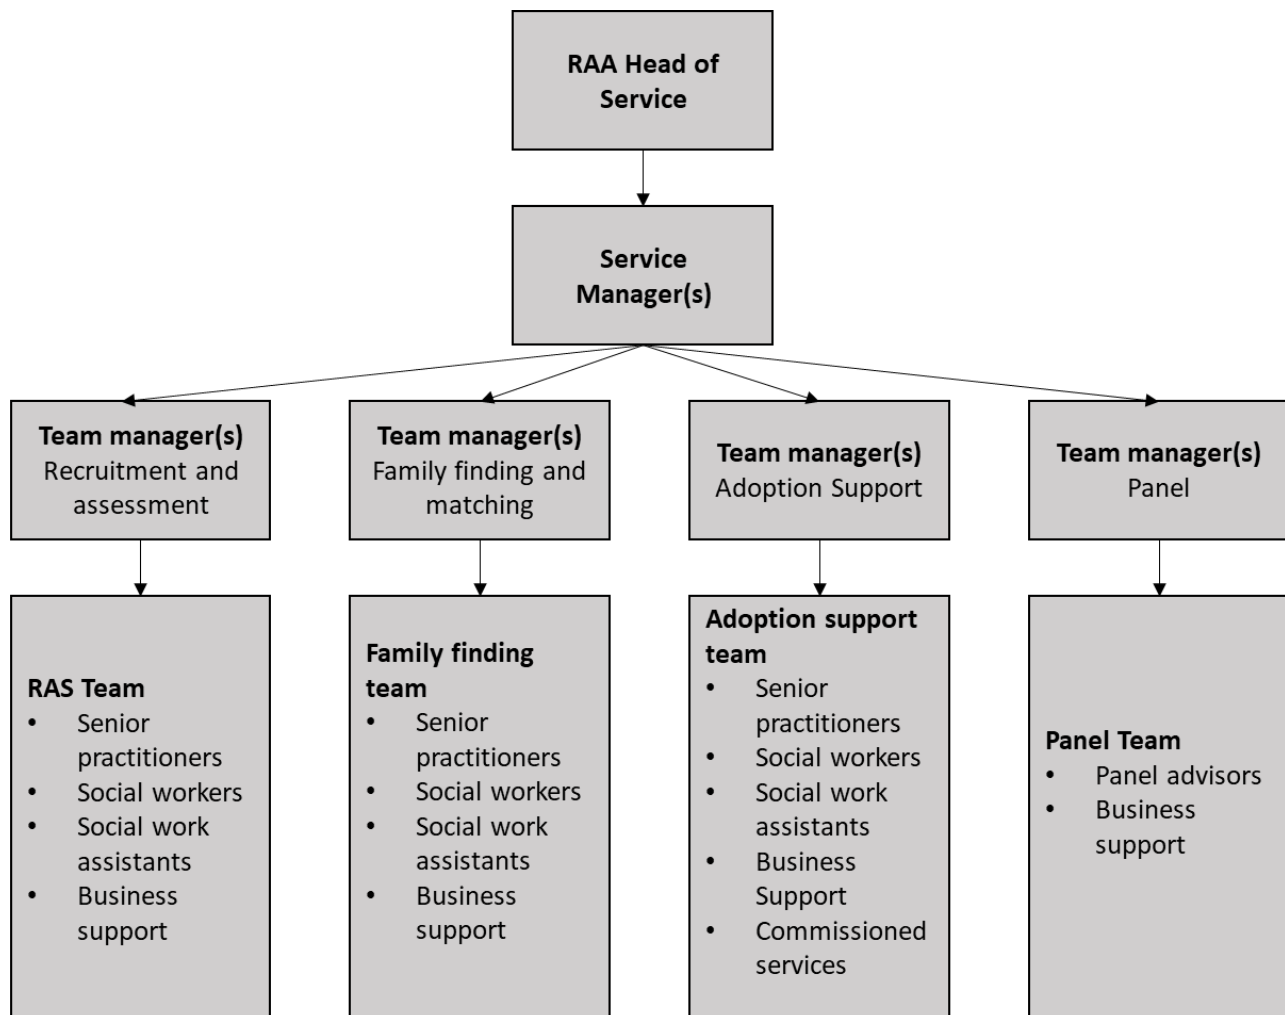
**RAA Head of Service**

**Service Manager(s)**

**Team manager(s)**
Recruitment and assessment

**Team manager(s)**
Family finding and matching

**Team manager(s)**
Adoption Support

**Team manager(s)**
Panel

**RAS Team**
- Senior practitioners
- Social workers
- Social work assistants
- Business support

**Family finding team**
- Senior practitioners
- Social workers
- Social work assistants
- Business support

**Adoption support team**
- Senior practitioners
- Social workers
- Social work assistants
- Business Support
- Commissioned services

**Panel Team**
- Panel advisors
- Business support